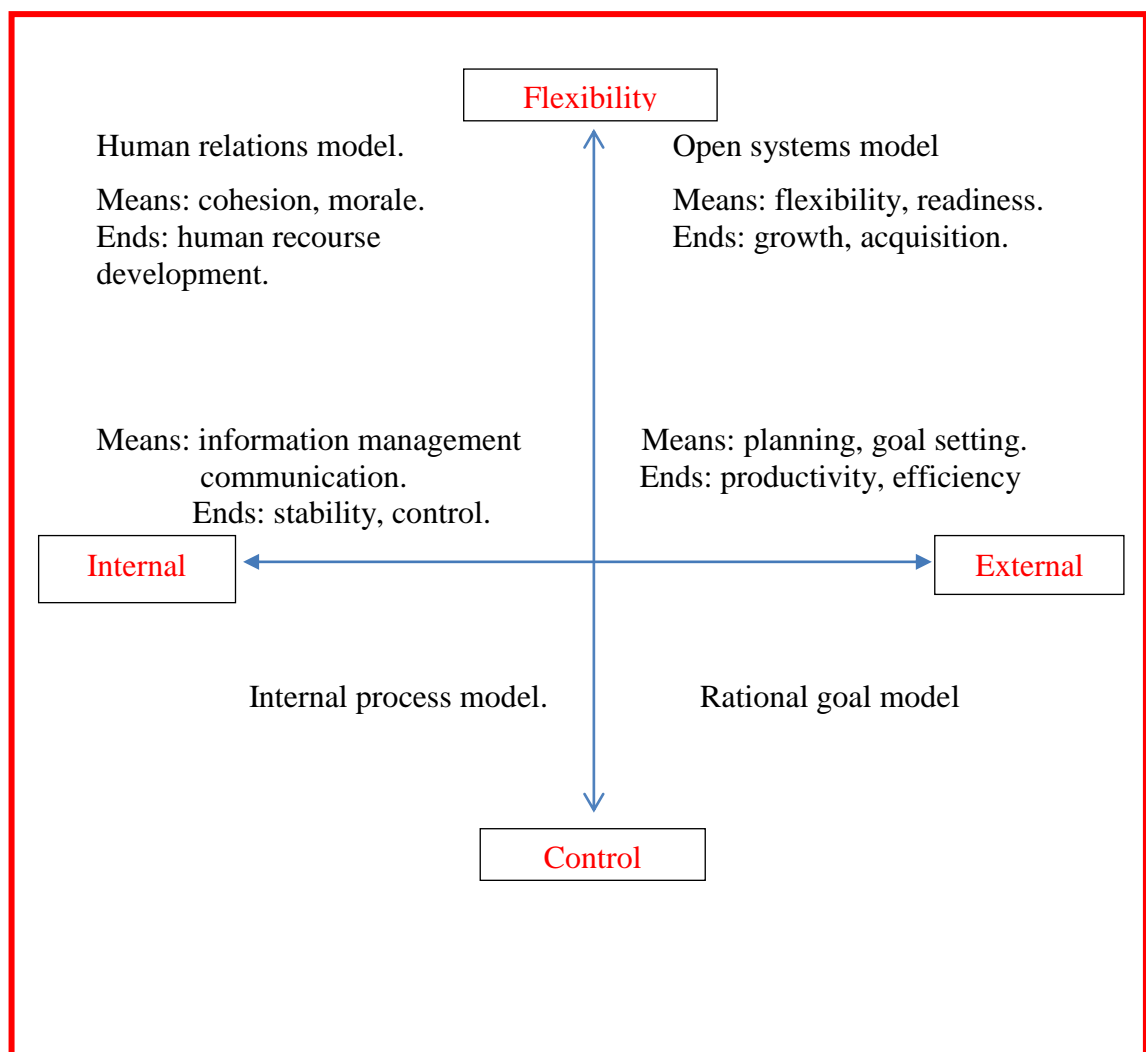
Flexibility

Human relations model.

Means: cohesion, morale.
Ends: human recourse development.

Open systems model

Means: flexibility, readiness.
Ends: growth, acquisition.

Means: information management communication.
Ends: stability, control.

Means: planning, goal setting.
Ends: productivity, efficiency

Internal

External

Internal process model.

Rational goal model

Control